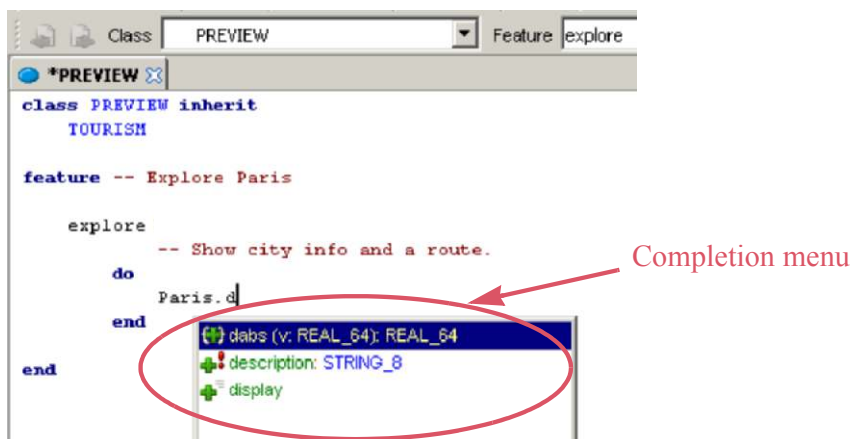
Class PREVIEW Feature explore

*PREVIEW

class PREVIEW inherit
TOURISM

feature -- Explore Paris

explore
-- Show city info and a route.
do
Paris.d
end

end

dabs (v: REAL_64): REAL_64
description: STRING_8
display

Completion menu